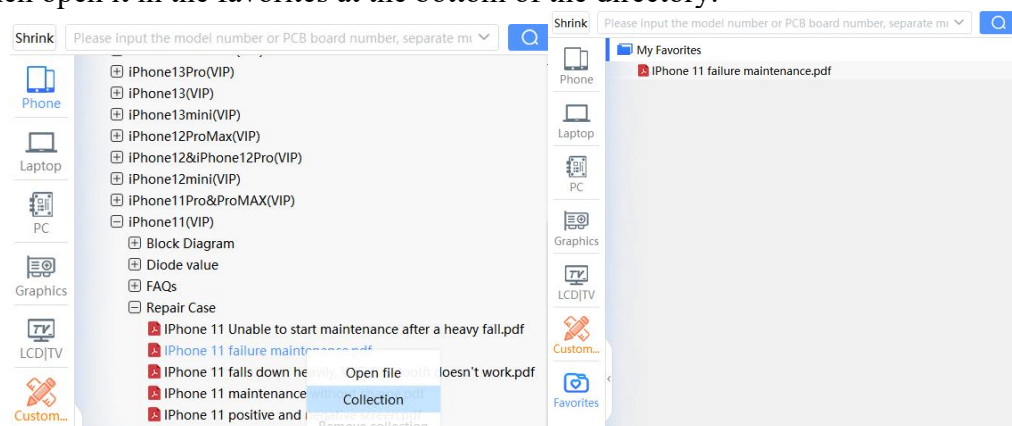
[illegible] open it in the favorites at the bottom of the directory.

Shrink
Please input the model number or PCB board number, separate m
Phone
Laptop
PC
Graphics
LCD|TV
Custom...
iPhone13Pro(VIP)
iPhone13(VIP)
iPhone13mini(VIP)
iPhone12ProMax(VIP)
iPhone12&iPhone12Pro(VIP)
iPhone12mini(VIP)
iPhone11Pro&ProMAX(VIP)
iPhone11(VIP)
Block Diagram
Diode value
FAQs
Repair Case
IPhone 11 Unable to start maintenance after a heavy fall.pdf
IPhone 11 failure maint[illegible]
IPhone 11 falls down he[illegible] doesn't work.pdf
IPhone 11 maintenance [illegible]
IPhone 11 positive and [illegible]
Open file
Collection
Remove collection

Shrink
Please input the model number or PCB board number, separate m
Phone
Laptop
PC
Graphics
LCD|TV
Custom...
Favorites
My Favorites
IPhone 11 failure maintenance.pdf